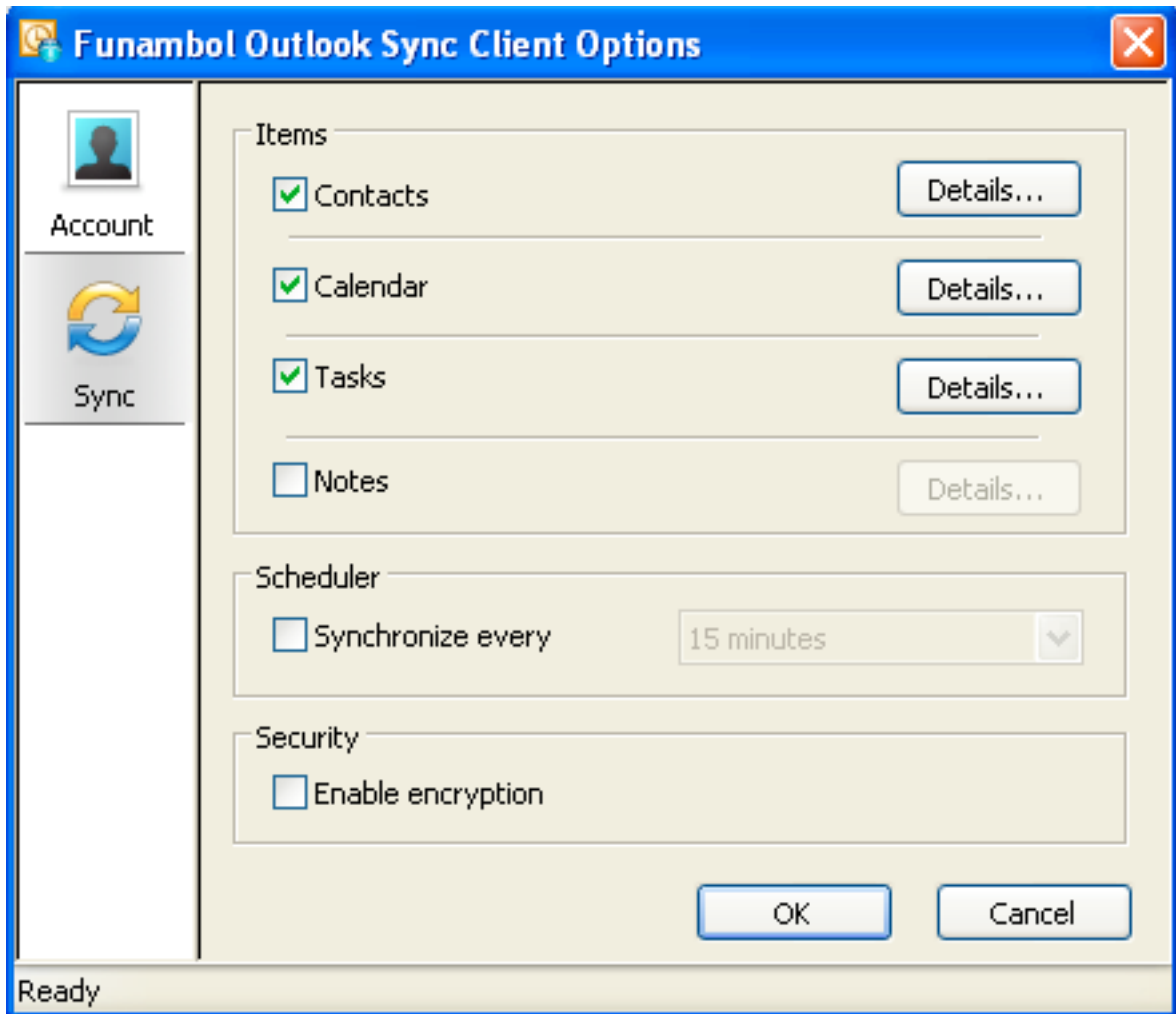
Funambol Outlook Sync Client Options

Account

Sync

Items

Contacts Details...

Calendar Details...

Tasks Details...

Notes Details...

Scheduler

Synchronize every 15 minutes

Security

Enable encryption

OK Cancel

Ready